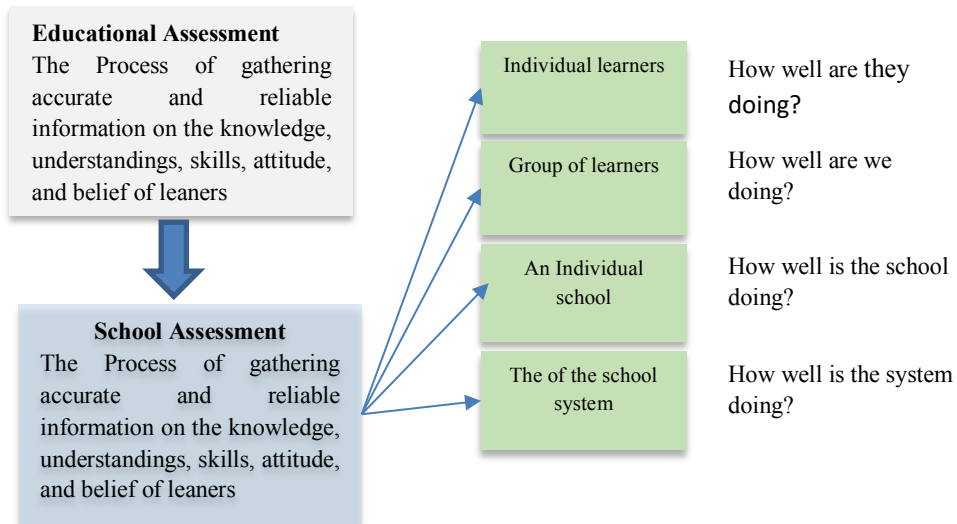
**Educational Assessment**
The Process of gathering accurate and reliable information on the knowledge, understandings, skills, attitude, and belief of leaners

**School Assessment**
The Process of gathering accurate and reliable information on the knowledge, understandings, skills, attitude, and belief of leaners

Individual learners

How well are they doing?

Group of learners

How well are we doing?

An Individual school

How well is the school doing?

The of the school system

How well is the system doing?